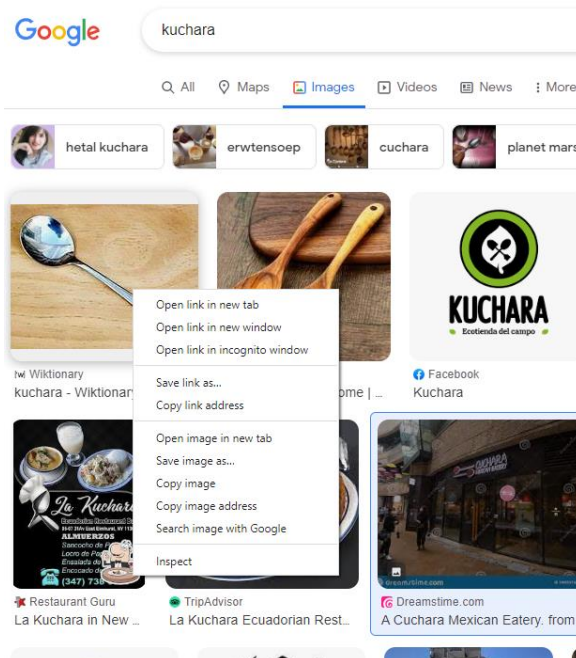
Google

kuchara

All Maps Images Videos News More

hetal kuchara erwtensoep cuchara planet mars

Wiktionary
kuchara - Wiktionary

ome |

KUCHARA
Ecotienda del campo

Facebook
Kuchara

Open link in new tab
Open link in new window
Open link in incognito window

Save link as...
Copy link address

Open image in new tab
Save image as...
Copy image
Copy image address
Search image with Google

Inspect

La Kuchara
ALMUERZOS
Sancocho de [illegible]
Locro de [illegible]
Ensalada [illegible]
Encocado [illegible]
(347) 738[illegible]

CUCHARA

Restaurant Guru
La Kuchara in New ...

TripAdvisor
La Kuchara Ecuadorian Rest...

Dreamstime.com
A Cuchara Mexican Eatery. from